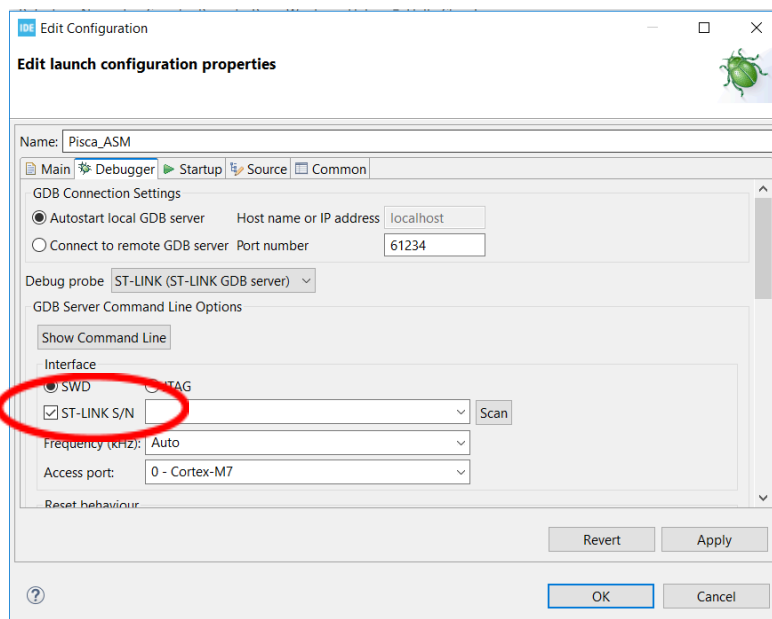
IDE Edit Configuration

Edit launch configuration properties

Name: Pisca_ASM

Main Debugger Startup Source Common

GDB Connection Settings

Autostart local GDB server Host name or IP address localhost

Connect to remote GDB server Port number 61234

Debug probe ST-LINK (ST-LINK GDB server)

GDB Server Command Line Options

Show Command Line

Interface

SWD JTAG

ST-LINK S/N Scan

Frequency (kHz): Auto

Access port: 0 - Cortex-M7

Reset behaviour

Revert Apply

?

OK Cancel